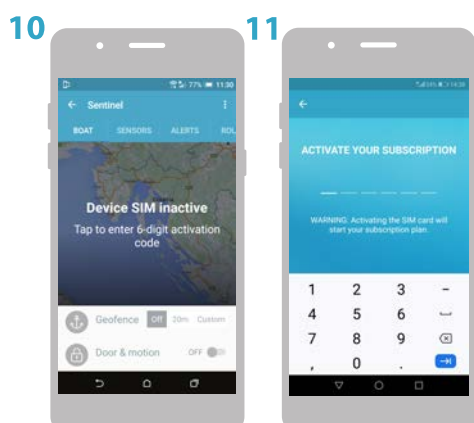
10

77% 11:30

Sentinel

BOAT SENSORS ALERTS ROL

Device SIM inactive

Tap to enter 6-digit activation code

Geofence Off 20m Custom

Door & motion OFF

11

ACTIVATE YOUR SUBSCRIPTION

WARNING: Activating the SIM card will start your subscription plan.

| 1 | 2 | 3 | - |
|---|---|---|---|
| 4 | 5 | 6 | ⎵ |
| 7 | 8 | 9 | ⌫ |
| , | 0 | . | ⇥ |